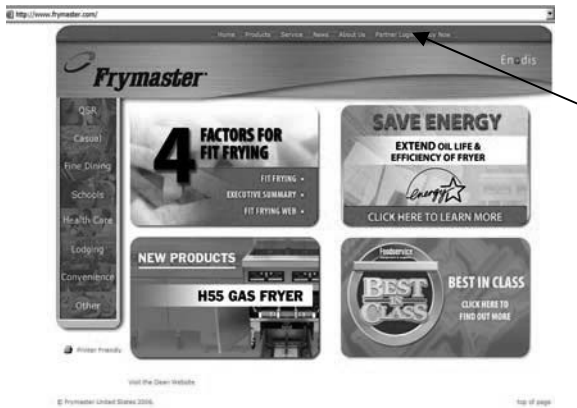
http://www.frymaster.com/

Home Products Service News About Us Partner Login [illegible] Now

Frymaster

En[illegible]dis

QSR
Casual
Fine Dining
Schools
Health Care
Lodging
Convenience
Other

4 FACTORS FOR FIT FRYING

FIT FRYING •
EXECUTIVE SUMMARY •
FIT FRYING WEB •

SAVE ENERGY

EXTEND OIL LIFE & EFFICIENCY OF FRYER

Energy

CLICK HERE TO LEARN MORE

NEW PRODUCTS

H55 GAS FRYER

Foodservice

BEST IN CLASS

BEST IN CLASS

CLICK HERE TO FIND OUT MORE

Printer Friendly

Visit the Dean Website

© Frymaster United States 2006.

top of page